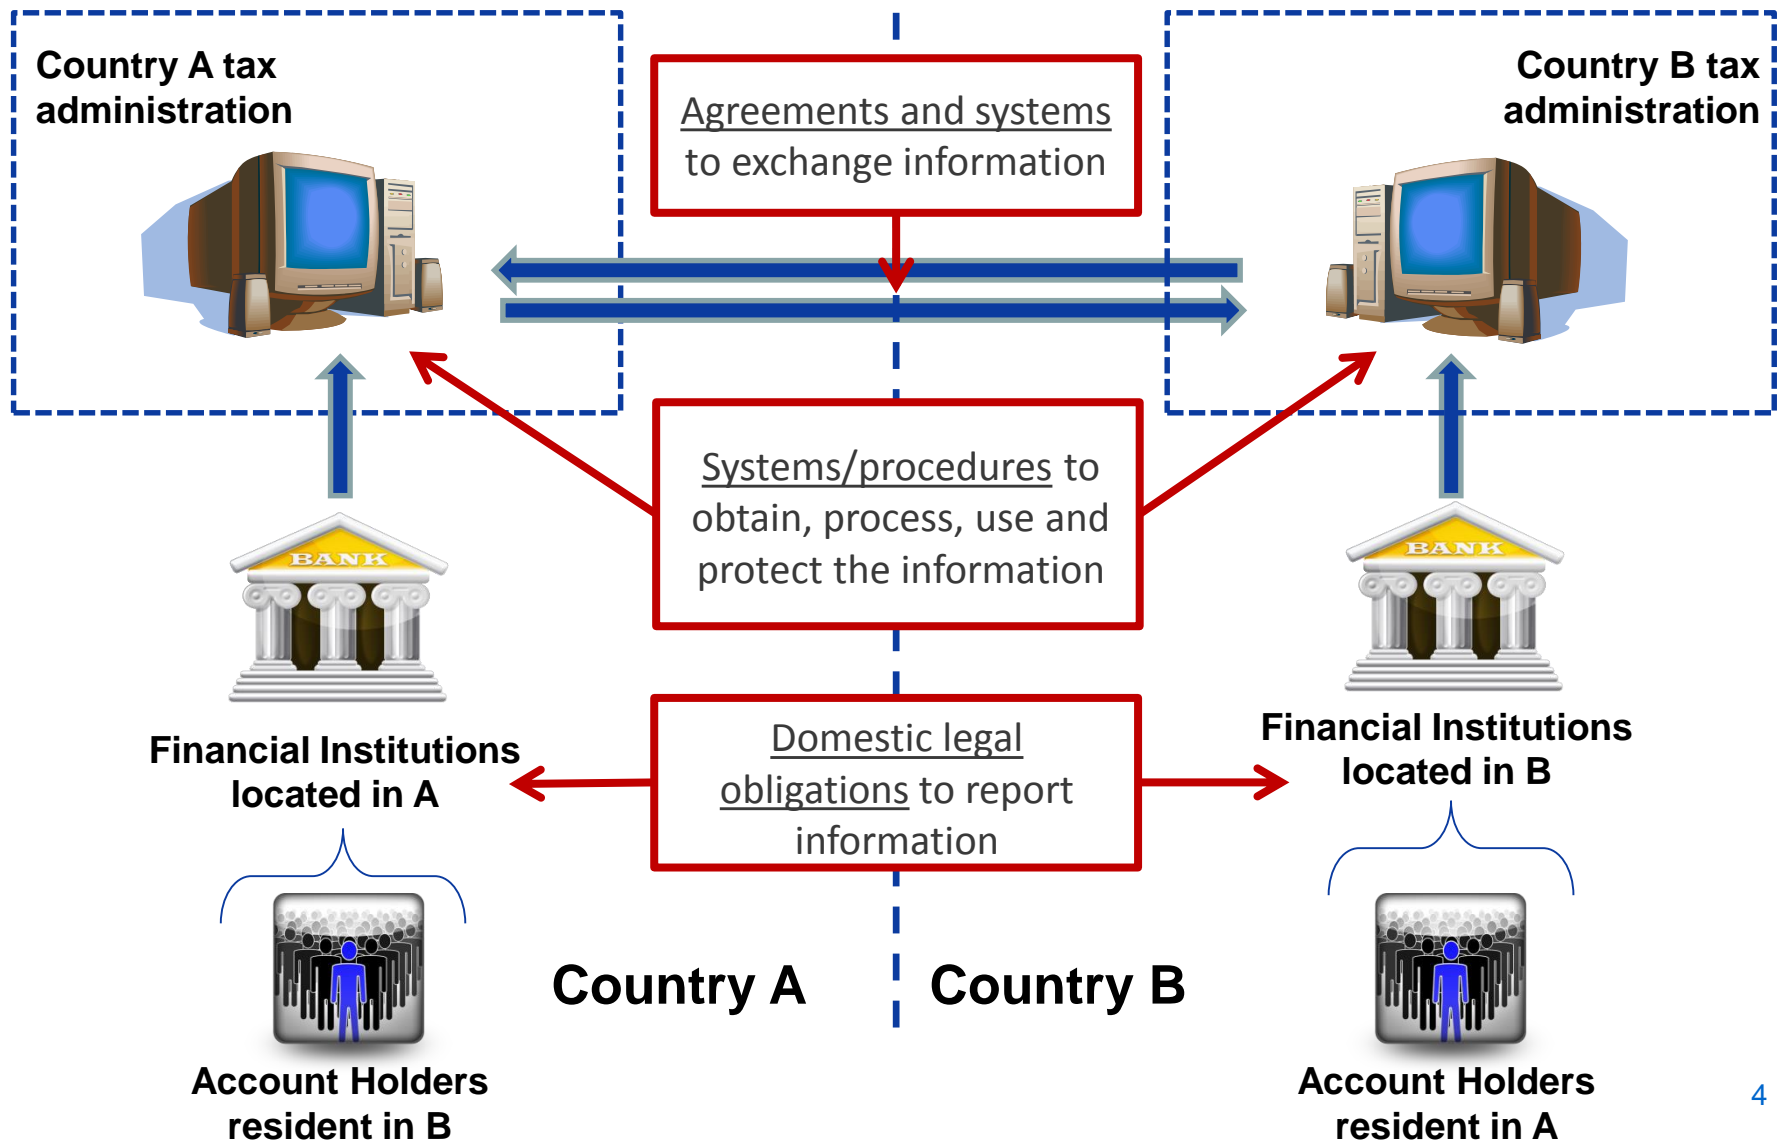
Country A tax administration

Agreements and systems to exchange information

Country B tax administration

Systems/procedures to obtain, process, use and protect the information

BANK

BANK

Financial Institutions located in A

Domestic legal obligations to report information

Financial Institutions located in B

Country A

Country B

Account Holders resident in B

Account Holders resident in A

4